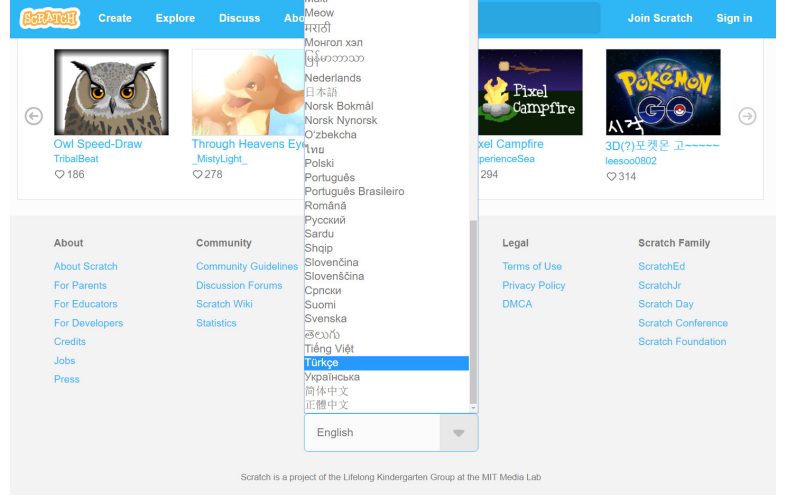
SCRATCH Create Explore Discuss Abo

Join Scratch Sign in

Owl Speed-Draw
TribalBeat
186

Through Heavens Eye
_MistyLight_
278

Pixel Campfire
xel Campfire
perienceSea
294

시작
3D(?)포켓몬 고~~~~~
leesoo0802
314

Malti
Meow
मराठी
Монгол хэл
မြန်မာဘာသာ
Nederlands
日本語
Norsk Bokmål
Norsk Nynorsk
O'zbekcha
ไทย
Polski
Português
Português Brasileiro
Română
Русский
Sardu
Shqip
Slovenčina
Slovenščina
Српски
Suomi
Svenska
తెలుగు
Tiếng Việt
Türkçe
Українська
简体中文
正體中文

English

About
About Scratch
For Parents
For Educators
For Developers
Credits
Jobs
Press

Community
Community Guidelines
Discussion Forums
Scratch Wiki
Statistics

Legal
Terms of Use
Privacy Policy
DMCA

Scratch Family
ScratchEd
ScratchJr
Scratch Day
Scratch Conference
Scratch Foundation

Scratch is a project of the Lifelong Kindergarten Group at the MIT Media Lab